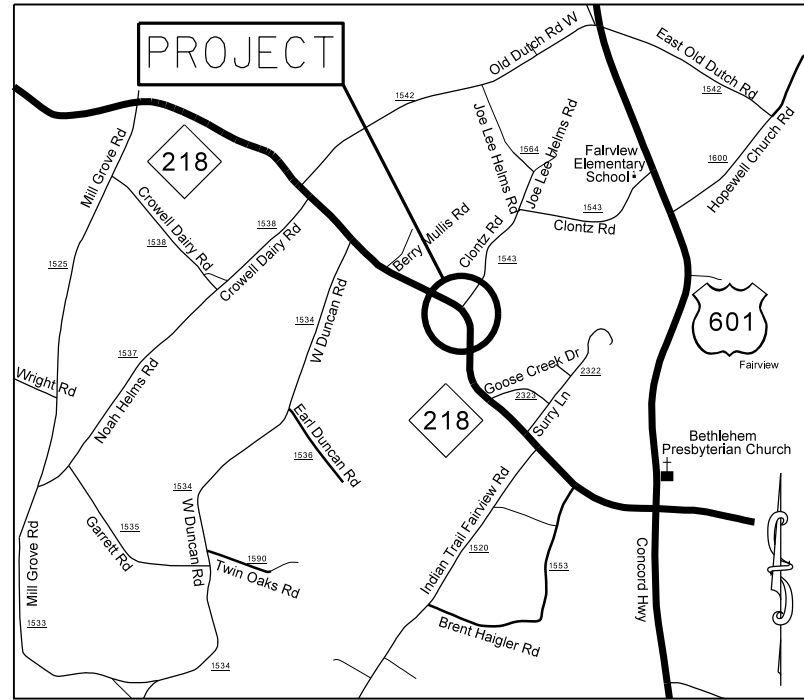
PROJECT

Old Dutch Rd W
East Old Dutch Rd
1542
1542
Joe Lee Helms Rd
Joe Lee Helms Rd
1564
Fairview Elementary School
Hopewell Church Rd
1600
218
Mill Grove Rd
Crowell Dairy Rd
1538
1538
Crowell Dairy Rd
Berry Mullis Rd
Clontz Rd
1543
Clontz Rd
1543
1525
W Duncan Rd
1534
601
Fairview
1537
Noah Helms Rd
Wright Rd
Goose Creek Dr
2322
2323
Surry Ln
218
Earl Duncan Rd
1536
Bethlehem Presbyterian Church
Indian Trail Fairview Rd
1534
W Duncan Rd
Garrett Rd
1535
1590
Twin Oaks Rd
Mill Grove Rd
1533
1520
1553
Concord Hwy
Brent Haigler Rd
1534